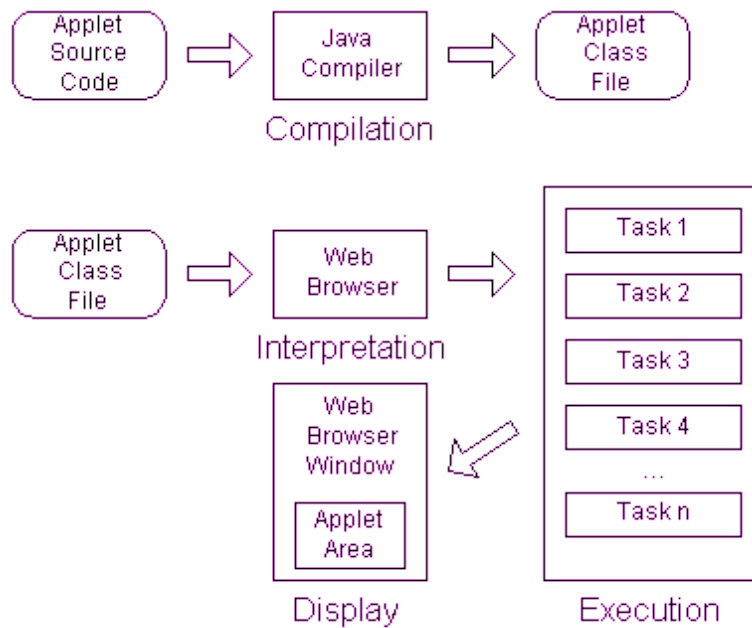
Applet Source Code

Java Compiler

Applet Class File

Compilation

Applet Class File

Web Browser

Interpretation

Task 1

Task 2

Task 3

Task 4

...

Task n

Execution

Web Browser Window

Applet Area

Display